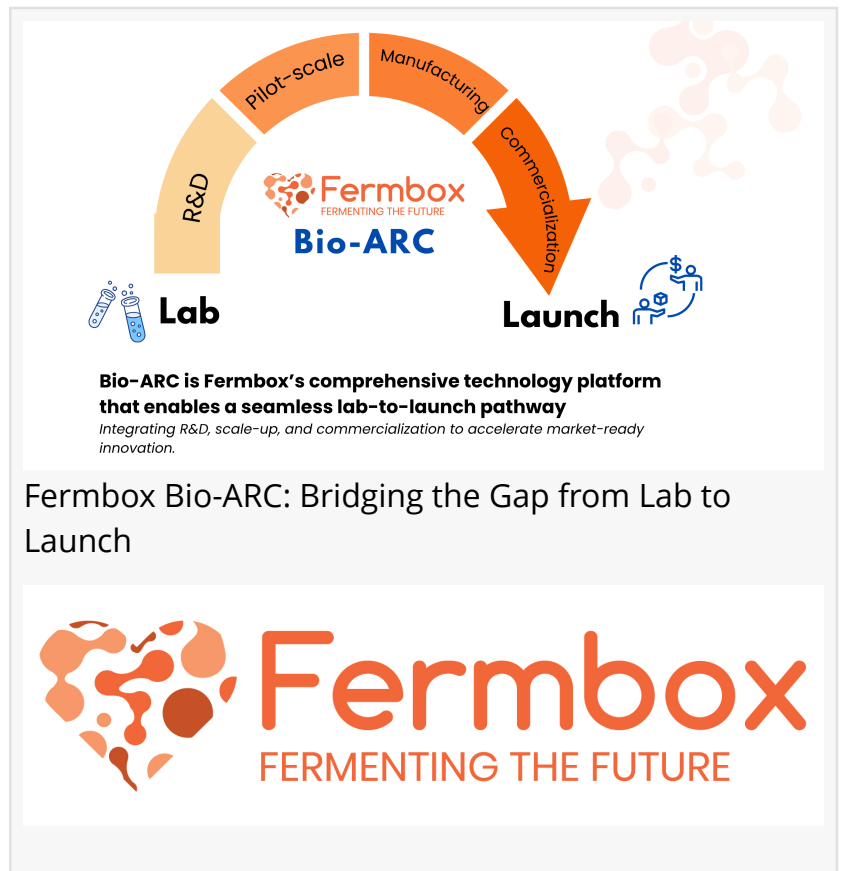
R&D

Pilot-scale

Manufacturing

Commercialization

Fermbox
FERMENTING THE FUTURE

Bio-ARC

Lab

Launch

Bio-ARC is Fermbox's comprehensive technology platform that enables a seamless lab-to-launch pathway

Integrating R&D, scale-up, and commercialization to accelerate market-ready innovation.

Fermbox Bio-ARC: Bridging the Gap from Lab to Launch

Fermbox
FERMENTING THE FUTURE